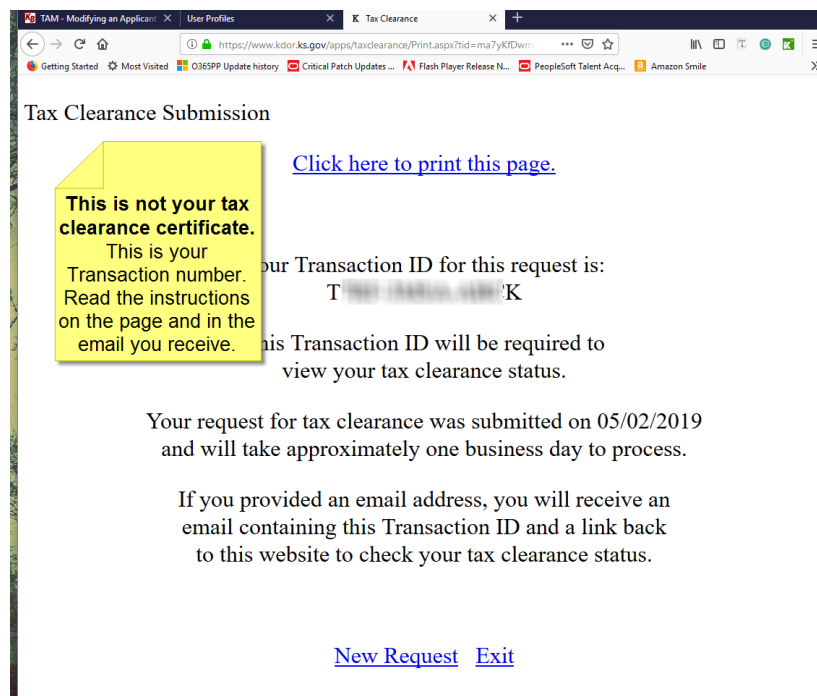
TAM - Modifying an Applicant | User Profiles | Tax Clearance

https://www.kdor.ks.gov/apps/taxclearance/Print.aspx?tid=ma7yKfDwm

Getting Started | Most Visited | O365PP Update history | Critical Patch Updates ... | Flash Player Release N... | PeopleSoft Talent Acq... | Amazon Smile

Tax Clearance Submission

Click here to print this page.

This is not your tax clearance certificate. This is your Transaction number. Read the instructions on the page and in the email you receive.

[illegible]our Transaction ID for this request is:
T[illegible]K

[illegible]his Transaction ID will be required to view your tax clearance status.

Your request for tax clearance was submitted on 05/02/2019 and will take approximately one business day to process.

If you provided an email address, you will receive an email containing this Transaction ID and a link back to this website to check your tax clearance status.

New Request Exit